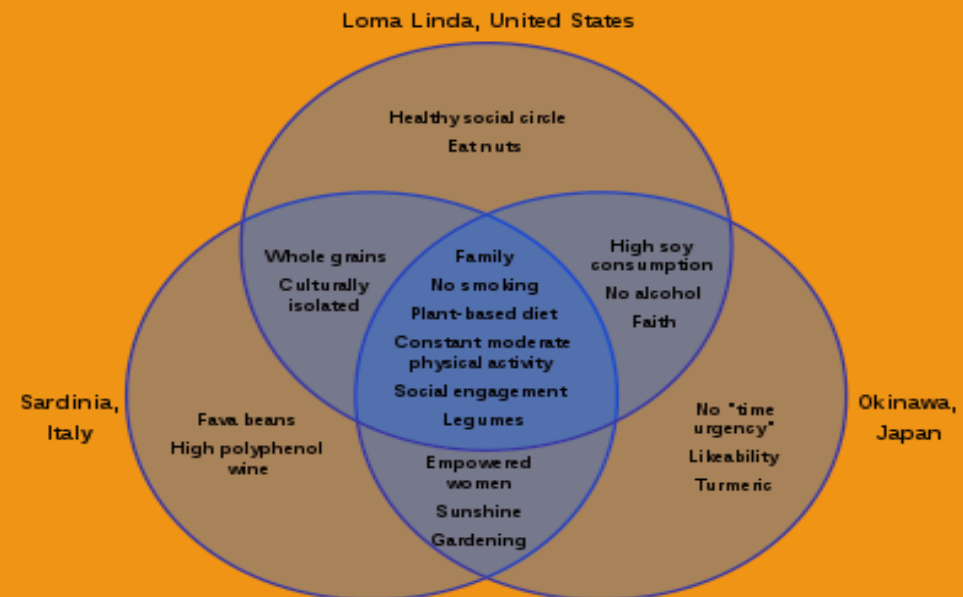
Loma Linda, United States

Healthy social circle
Eat nuts

Whole grains
Culturally isolated

Family
No smoking
Plant-based diet
Constant moderate physical activity
Social engagement
Legumes

High soy consumption
No alcohol
Faith

Sardinia, Italy

Fava beans
High polyphenol wine

Empowered women
Sunshine
Gardening

No "time urgency"
Likeability
Turmeric

Okinawa, Japan